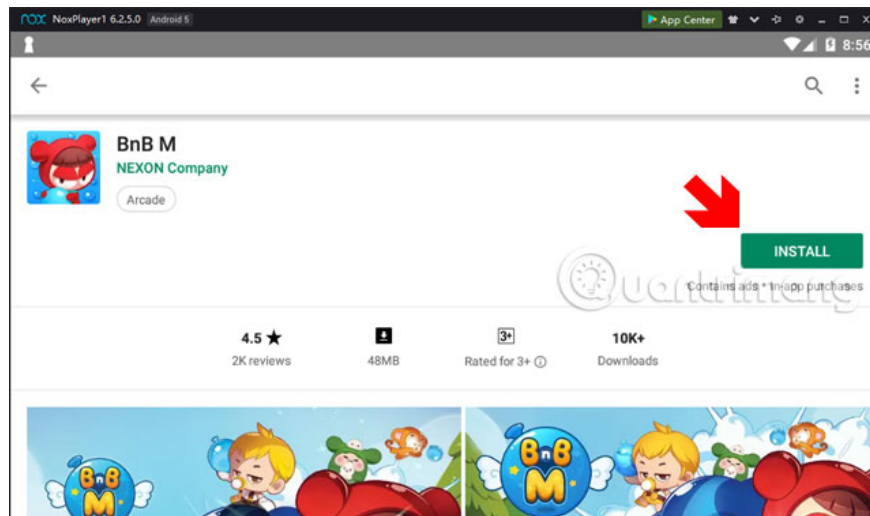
nox NoxPlayer1 6.2.5.0 Android 5

App Center

8:56

BnB M

NEXON Company

Arcade

INSTALL

Contains ads • In-app purchases

Quantrimang

4.5 ★

2K reviews

48MB

3+

Rated for 3+ ⓘ

10K+

Downloads

BnB M

BnB M